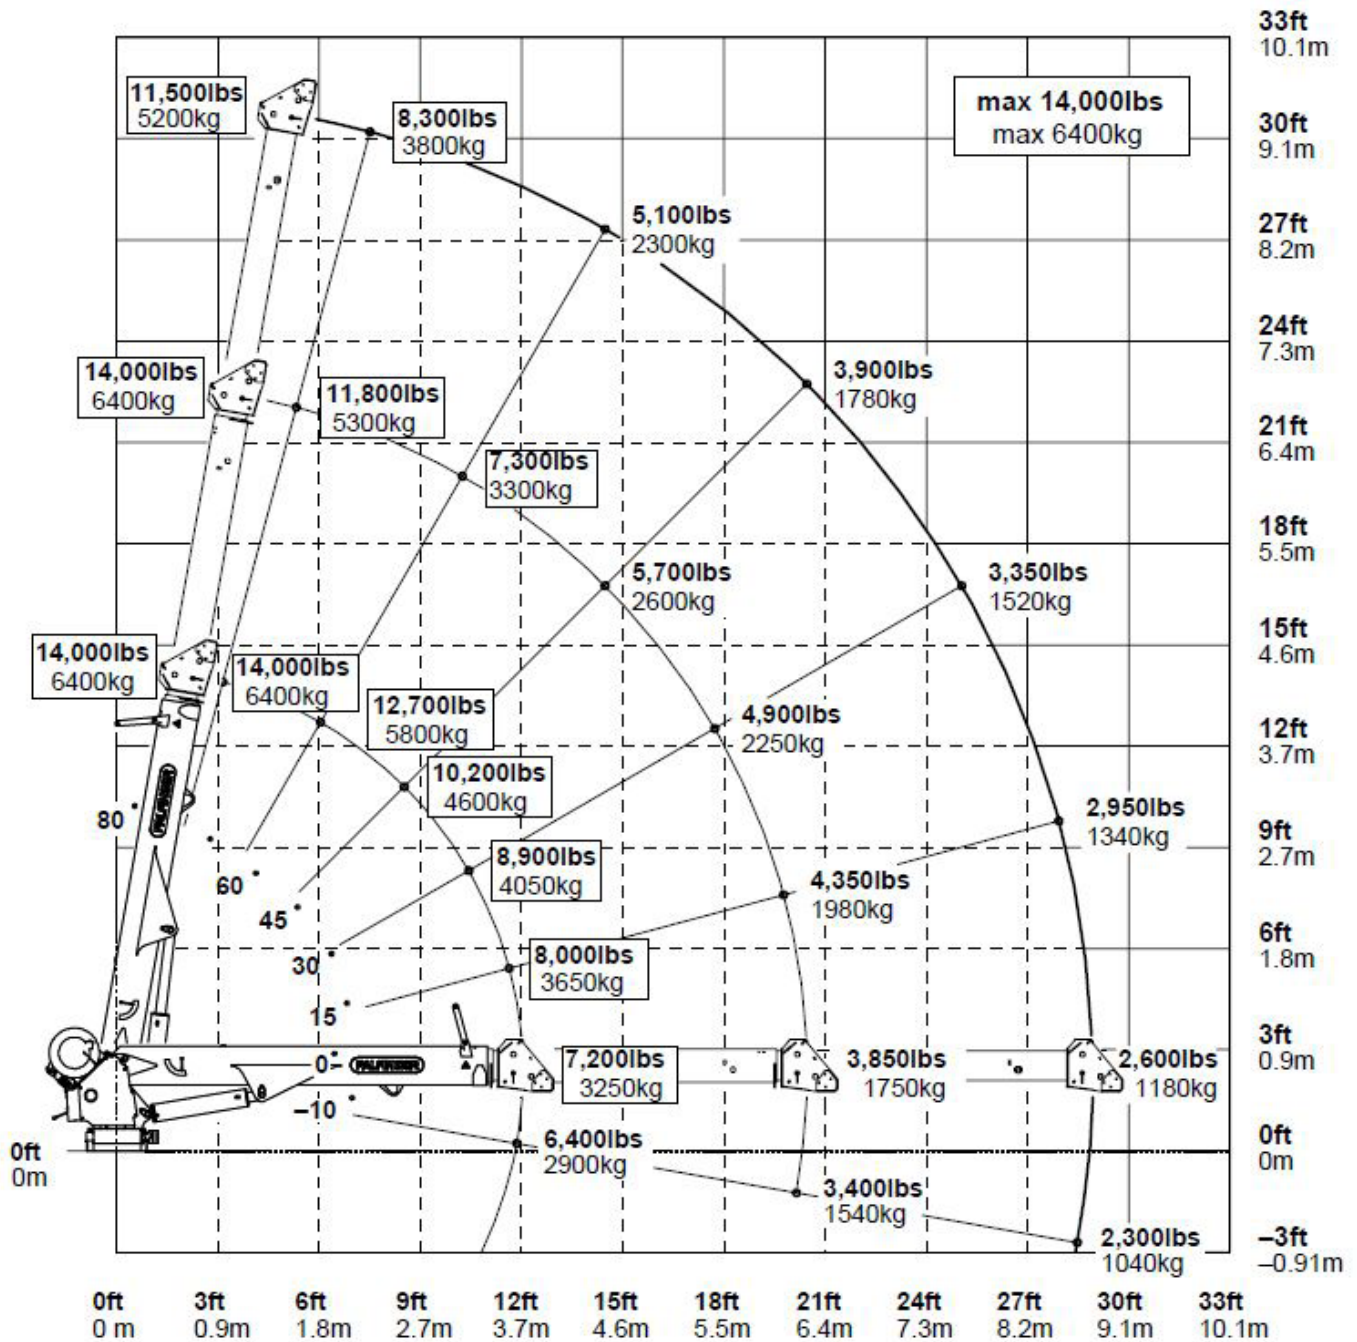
33ft
10.1m

max 14,000lbs
max 6400kg

30ft
9.1m

11,500lbs
5200kg

8,300lbs
3800kg

5,100lbs
2300kg

27ft
8.2m

24ft
7.3m

14,000lbs
6400kg

11,800lbs
5300kg

3,900lbs
1780kg

21ft
6.4m

7,300lbs
3300kg

18ft
5.5m

5,700lbs
2600kg

3,350lbs
1520kg

15ft
4.6m

14,000lbs
6400kg

14,000lbs
6400kg

12,700lbs
5800kg

4,900lbs
2250kg

12ft
3.7m

10,200lbs
4600kg

2,950lbs
1340kg

80

9ft
2.7m

8,900lbs
4050kg

60

4,350lbs
1980kg

45

6ft
1.8m

30

8,000lbs
3650kg

15

3ft
0.9m

7,200lbs
3250kg

3,850lbs
1750kg

2,600lbs
1180kg

0

PALFINGER

PALFINGER

–10

0ft
0m

6,400lbs
2900kg

0ft
0m

3,400lbs
1540kg

2,300lbs
1040kg

–3ft
–0.91m

0ft 0 m
3ft 0.9m
6ft 1.8m
9ft 2.7m
12ft 3.7m
15ft 4.6m
18ft 5.5m
21ft 6.4m
24ft 7.3m
27ft 8.2m
30ft 9.1m
33ft 10.1m